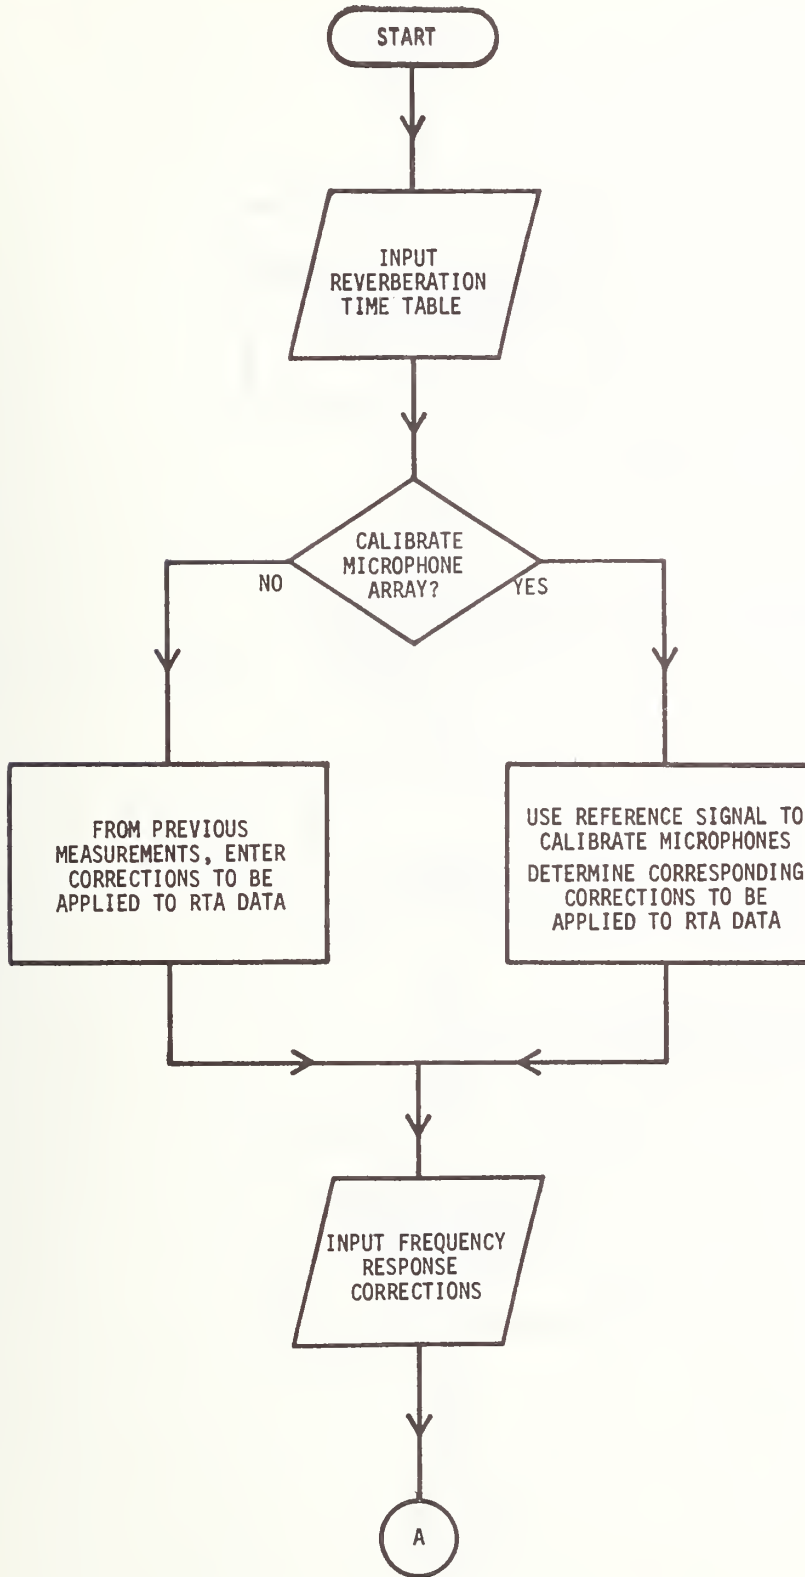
START

INPUT REVERBERATION TIME TABLE

CALIBRATE MICROPHONE ARRAY?

NO

YES

FROM PREVIOUS MEASUREMENTS, ENTER CORRECTIONS TO BE APPLIED TO RTA DATA

USE REFERENCE SIGNAL TO CALIBRATE MICROPHONES

DETERMINE CORRESPONDING CORRECTIONS TO BE APPLIED TO RTA DATA

INPUT FREQUENCY RESPONSE CORRECTIONS

A